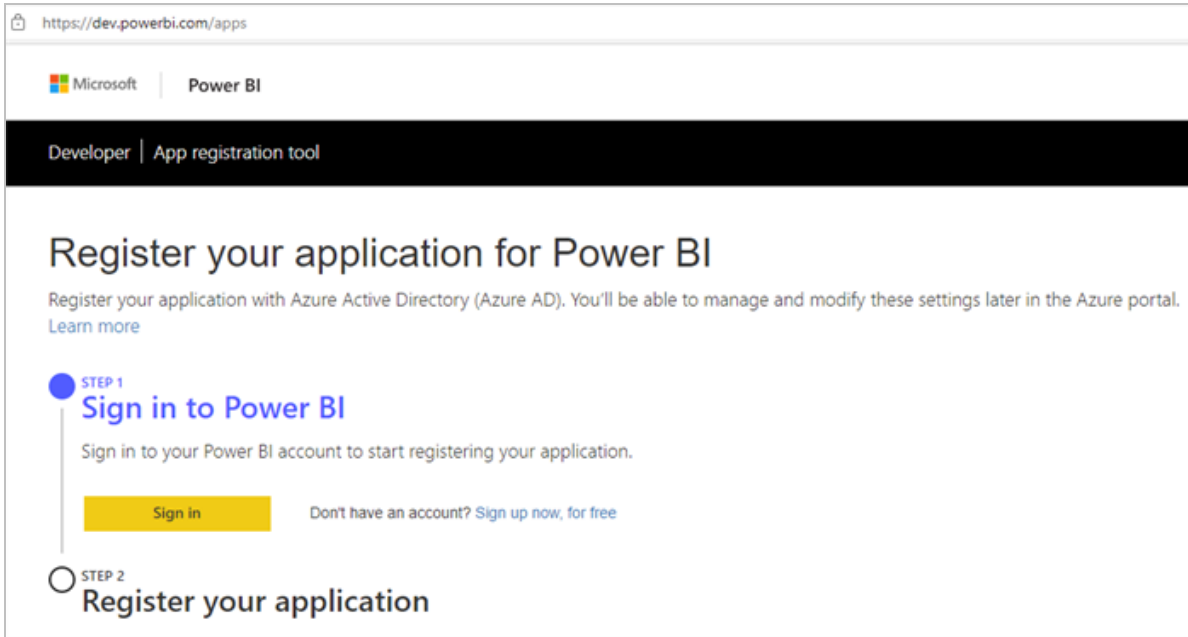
https://dev.powerbi.com/apps

Microsoft | Power BI

Developer | App registration tool

Register your application for Power BI

Register your application with Azure Active Directory (Azure AD). You'll be able to manage and modify these settings later in the Azure portal. Learn more

STEP 1
Sign in to Power BI

Sign in to your Power BI account to start registering your application.

Sign in

Don't have an account? Sign up now, for free

STEP 2
Register your application